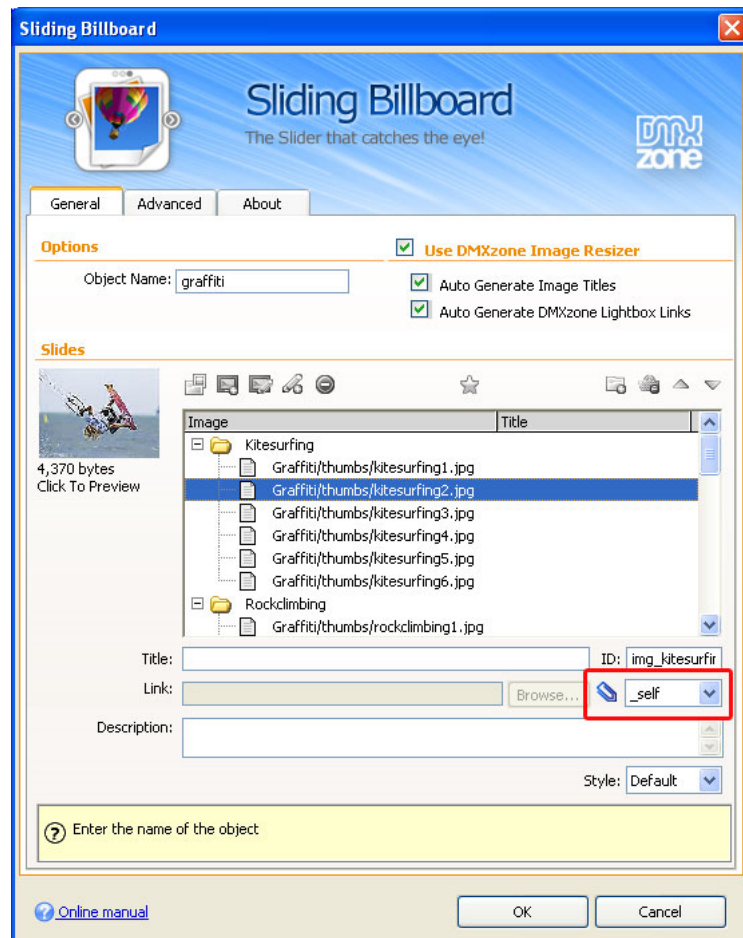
Sliding Billboard

Sliding Billboard
The Slider that catches the eye!
DMX zone

General | Advanced | About

Options
Object Name: graffiti

Use DMXzone Image Resizer
Auto Generate Image Titles
Auto Generate DMXzone Lightbox Links

Slides

4,370 bytes
Click To Preview

| Image | Title |
|---|---|
| Kitesurfing | |
| Graffiti/thumbs/kitesurfing1.jpg | |
| Graffiti/thumbs/kitesurfing2.jpg | |
| Graffiti/thumbs/kitesurfing3.jpg | |
| Graffiti/thumbs/kitesurfing4.jpg | |
| Graffiti/thumbs/kitesurfing5.jpg | |
| Graffiti/thumbs/kitesurfing6.jpg | |
| Rockclimbing | |
| Graffiti/thumbs/rockclimbing1.jpg | |

Title:
ID: img_kitesurfir
Link:
Browse...
_self
Description:
Style: Default

Enter the name of the object

Online manual
OK
Cancel